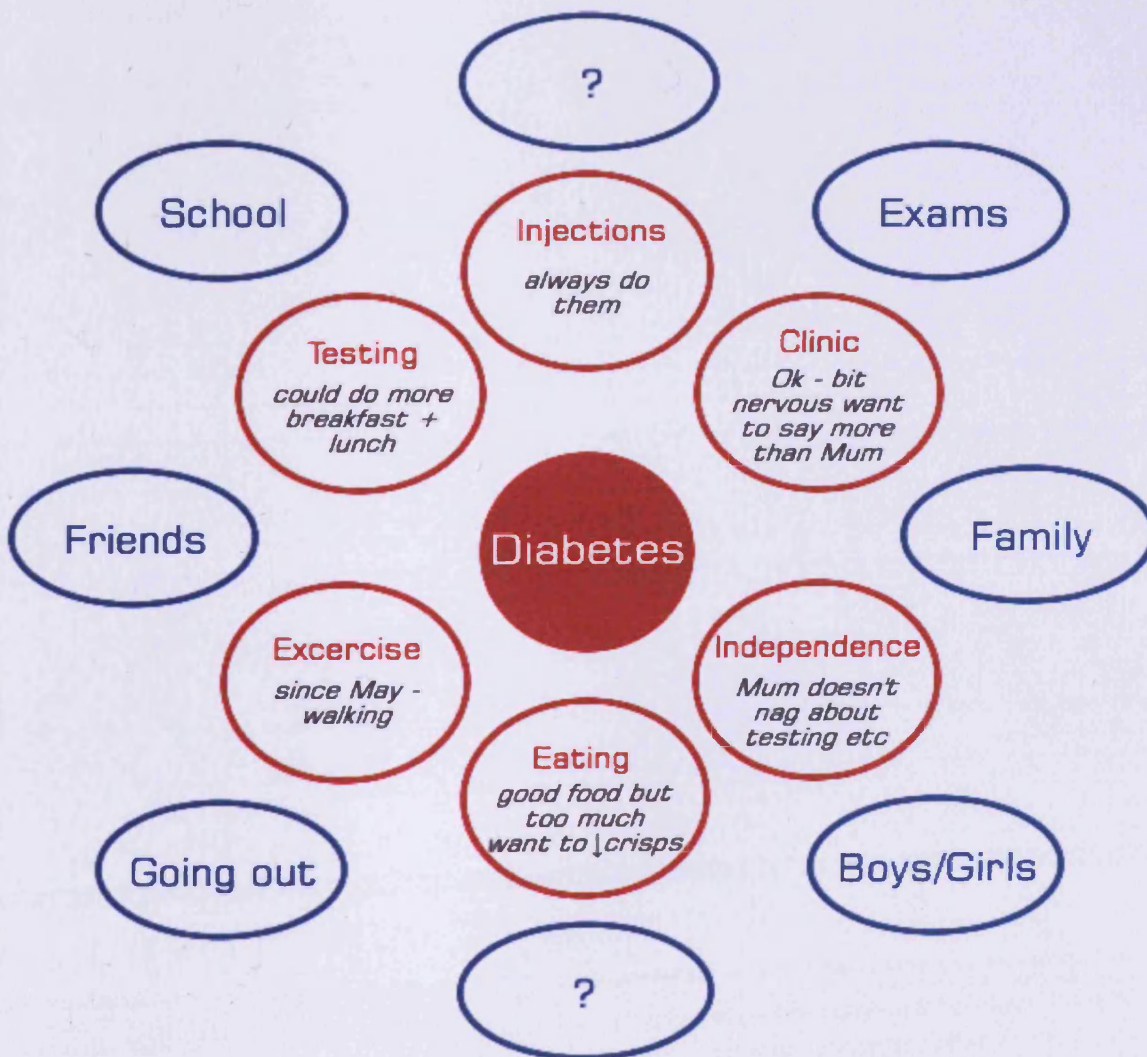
?

School

Exams

Injections
always do them

Testing
could do more breakfast + lunch

Clinic
Ok - bit nervous want to say more than Mum

Friends

Diabetes

Family

Excercise
since May - walking

Independence
Mum doesn't nag about testing etc

Eating
good food but too much want to $\downarrow$crisps

Going out

Boys/Girls

?